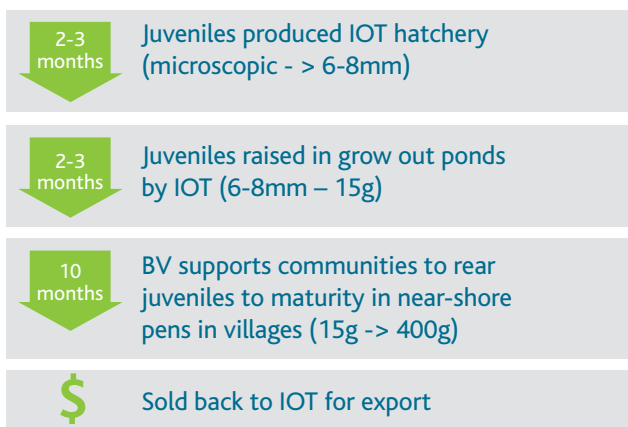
2-3 months

Juveniles produced IOT hatchery (microscopic - > 6-8mm)

2-3 months

Juveniles raised in grow out ponds by IOT (6-8mm – 15g)

10 months

BV supports communities to rear juveniles to maturity in near-shore pens in villages (15g -> 400g)

$

Sold back to IOT for export